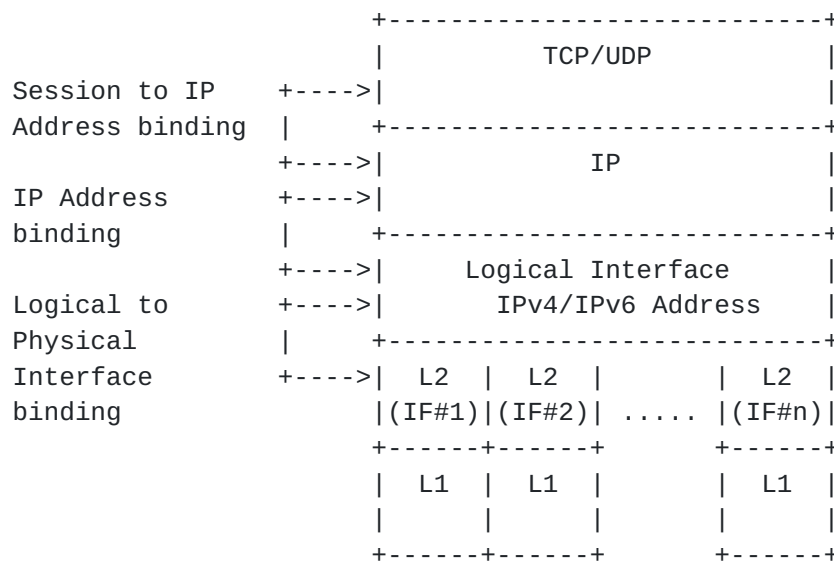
Session to IP Address binding

IP Address binding

Logical to Physical Interface binding

TCP/UDP

IP

Logical Interface
IPv4/IPv6 Address

| L2 (IF#1) | L2 (IF#2) | ..... | L2 (IF#n) |
|---|---|---|---|
| L1 | L1 | | L1 |